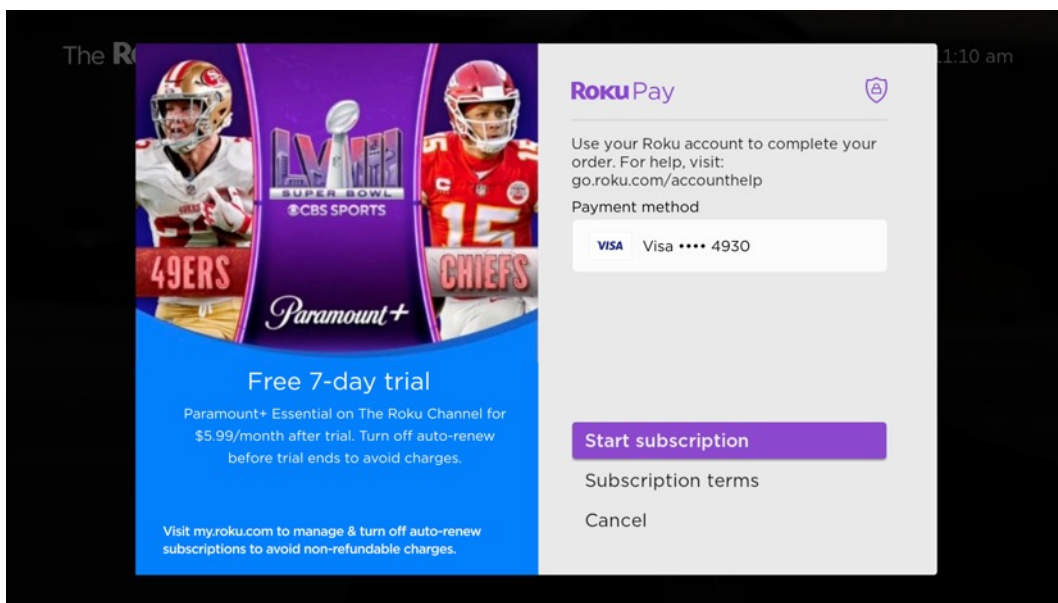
The R

11:10 am

LVIII
SUPER BOWL
CBS SPORTS

49ERS

CHIEFS

Paramount+

Free 7-day trial

Paramount+ Essential on The Roku Channel for $5.99/month after trial. Turn off auto-renew before trial ends to avoid charges.

Visit my.roku.com to manage & turn off auto-renew subscriptions to avoid non-refundable charges.

Roku Pay

Use your Roku account to complete your order. For help, visit: go.roku.com/accounthelp

Payment method

VISA Visa •••• 4930

Start subscription

Subscription terms

Cancel